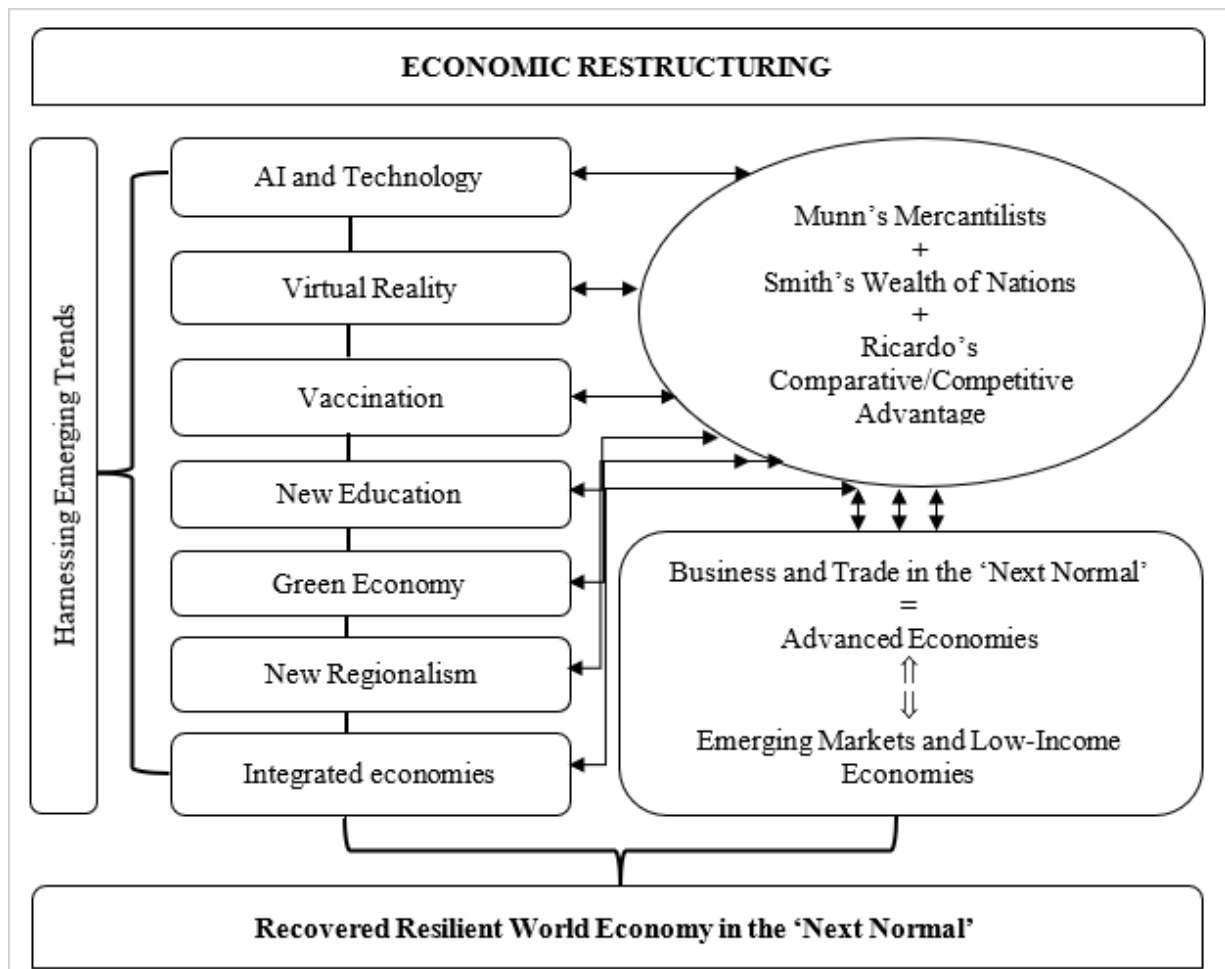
ECONOMIC RESTRUCTURING

Harnessing Emerging Trends

AI and Technology

Virtual Reality

Vaccination

New Education

Green Economy

New Regionalism

Integrated economies

Munn's Mercantilists
+
Smith's Wealth of Nations
+
Ricardo's
Comparative/Competitive
Advantage

Business and Trade in the 'Next Normal'
=
Advanced Economies
⇧
⇩
Emerging Markets and Low-Income Economies

Recovered Resilient World Economy in the 'Next Normal'